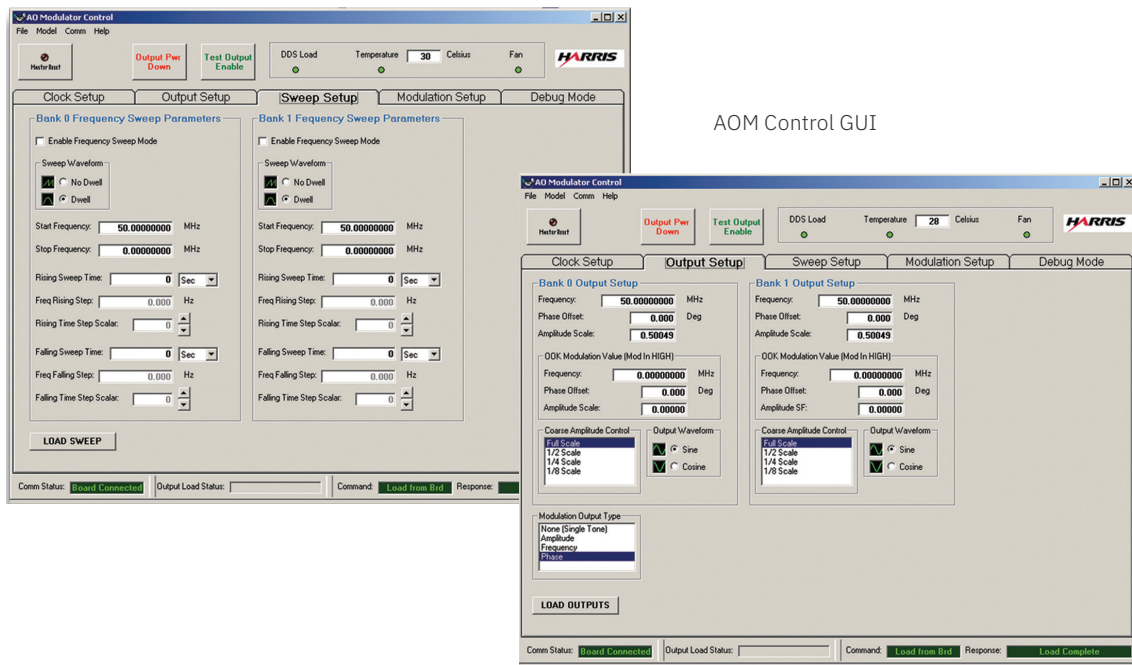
AO Modulator Control
File Model Comm Help
Master Reset
Output Pwr Down
Test Output Enable
DDS Load Temperature 30 Celsius Fan
HARRIS

Clock Setup | Output Setup | Sweep Setup | Modulation Setup | Debug Mode

Bank 0 Frequency Sweep Parameters
Enable Frequency Sweep Mode
Sweep Waveform
No Dwell
Dwell
Start Frequency: 50.00000000 MHz
Stop Frequency: 0.00000000 MHz
Rising Sweep Time: 0 Sec
Freq Rising Step: 0.000 Hz
Rising Time Step Scalar: 0
Falling Sweep Time: 0 Sec
Freq Falling Step: 0.000 Hz
Falling Time Step Scalar: 0

Bank 1 Frequency Sweep Parameters
Enable Frequency Sweep Mode
Sweep Waveform
No Dwell
Dwell
Start Frequency: 50.00000000 MHz
Stop Frequency: 0.00000000 MHz
Rising Sweep Time: 0 Sec
Freq Rising Step: 0.000 Hz
Rising Time Step Scalar: 0
Falling Sweep Time: 0 Sec
Freq Falling Step: 0.000 Hz
Falling Time Step Scalar: 0

LOAD SWEEP

Comm Status: Board Connected Output Load Status: Command: Load from Brd Response:

AOM Control GUI

AO Modulator Control
File Model Comm Help
Master Reset
Output Pwr Down
Test Output Enable
DDS Load Temperature 28 Celsius Fan
HARRIS

Clock Setup | Output Setup | Sweep Setup | Modulation Setup | Debug Mode

Bank 0 Output Setup
Frequency: 50.00000000 MHz
Phase Offset: 0.000 Deg
Amplitude Scale: 0.50049
OOK Modulation Value (Mod In HIGH)
Frequency: 0.00000000 MHz
Phase Offset: 0.000 Deg
Amplitude Scale: 0.00000
Coarse Amplitude Control
Full Scale
1/2 Scale
1/4 Scale
1/8 Scale
Output Waveform
Sine
Cosine

Bank 1 Output Setup
Frequency: 50.00000000 MHz
Phase Offset: 0.000 Deg
Amplitude Scale: 0.50049
OOK Modulation Value (Mod In HIGH)
Frequency: 0.00000000 MHz
Phase Offset: 0.000 Deg
Amplitude SF: 0.00000
Coarse Amplitude Control
Full Scale
1/2 Scale
1/4 Scale
1/8 Scale
Output Waveform
Sine
Cosine

Modulation Output Type
None (Single Tone)
Amplitude
Frequency
Phase

LOAD OUTPUTS

Comm Status: Board Connected Output Load Status: Command: Load from Brd Response: Load Complete